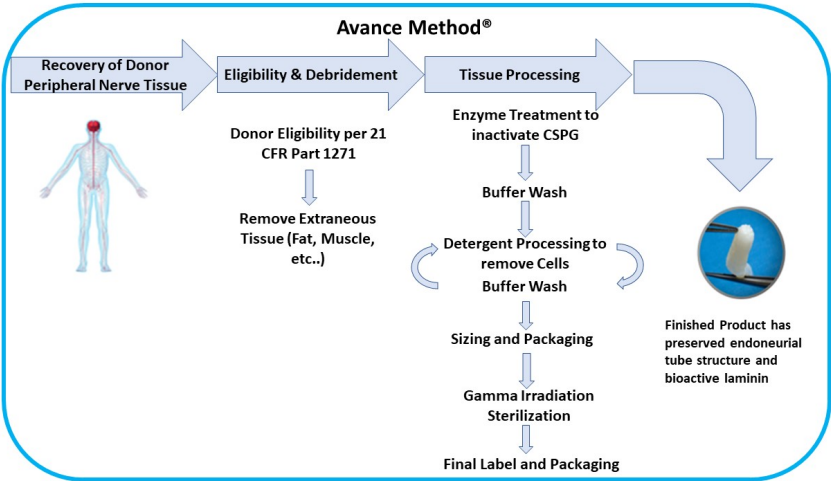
Avance Method®

Recovery of Donor Peripheral Nerve Tissue

Eligibility & Debridement

Donor Eligibility per 21 CFR Part 1271

Remove Extraneous Tissue (Fat, Muscle, etc..)

Tissue Processing

Enzyme Treatment to inactivate CSPG

Buffer Wash

Detergent Processing to remove Cells

Buffer Wash

Sizing and Packaging

Gamma Irradiation Sterilization

Final Label and Packaging

Finished Product has preserved endoneurial tube structure and bioactive laminin